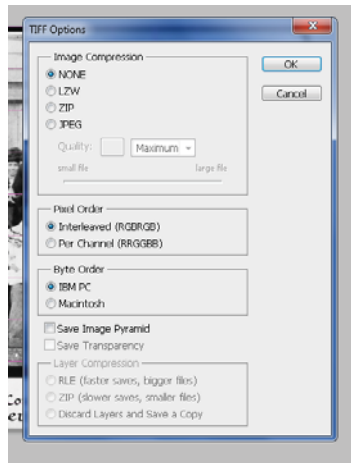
TIFF Options

Image Compression
NONE
LZW
ZIP
JPEG
Quality: Maximum
small file large file

OK
Cancel

Pixel Order
Interleaved (RGBRGB)
Per Channel (RRGGBB)

Byte Order
IBM PC
Macintosh

Save Image Pyramid
Save Transparency

Layer Compression
RLE (faster saves, bigger files)
ZIP (slower saves, smaller files)
Discard Layers and Save a Copy

Co
et